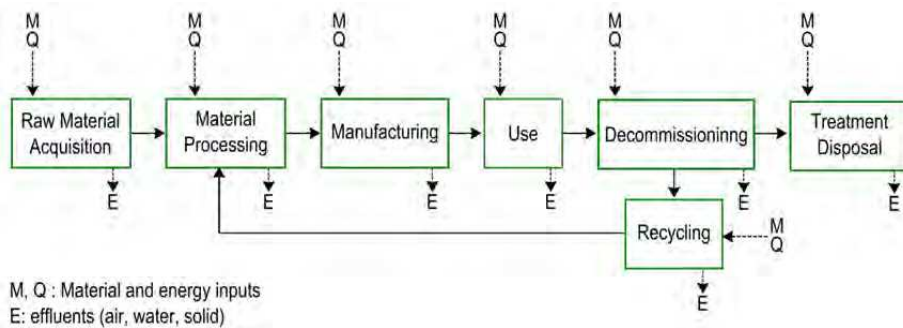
M
Q

M
Q

M
Q

M
Q

M
Q

M
Q

Raw Material Acquisition

Material Processing

Manufacturing

Use

Decommissioninng

Treatment Disposal

E

E

E

E

E

E

Recycling

M
Q

E

M, Q : Material and energy inputs
E: effluents (air, water, solid)